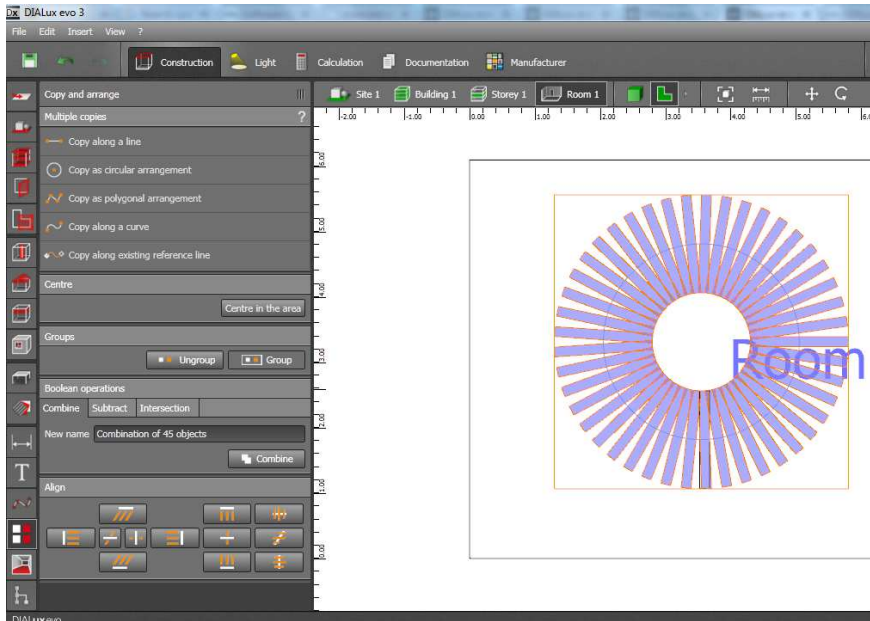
DIALux evo 3

File Edit Insert View ?

Construction Light Calculation Documentation Manufacturer

Copy and arrange

Multiple copies

?

Copy along a line

Copy as circular arrangement

Copy as polygonal arrangement

Copy along a curve

Copy along existing reference line

Centre

Centre in the area

Groups

Ungroup Group

Boolean operations

Combine Subtract Intersection

New name Combination of 45 objects

Combine

Align

Site 1 Building 1 Storey 1 Room 1

-2.00 -1.00 0.00 1.00 2.00 3.00 4.00 5.00 6.0

6.00 5.00 4.00 3.00 2.00 1.00 0.00

Room

DIALux evo